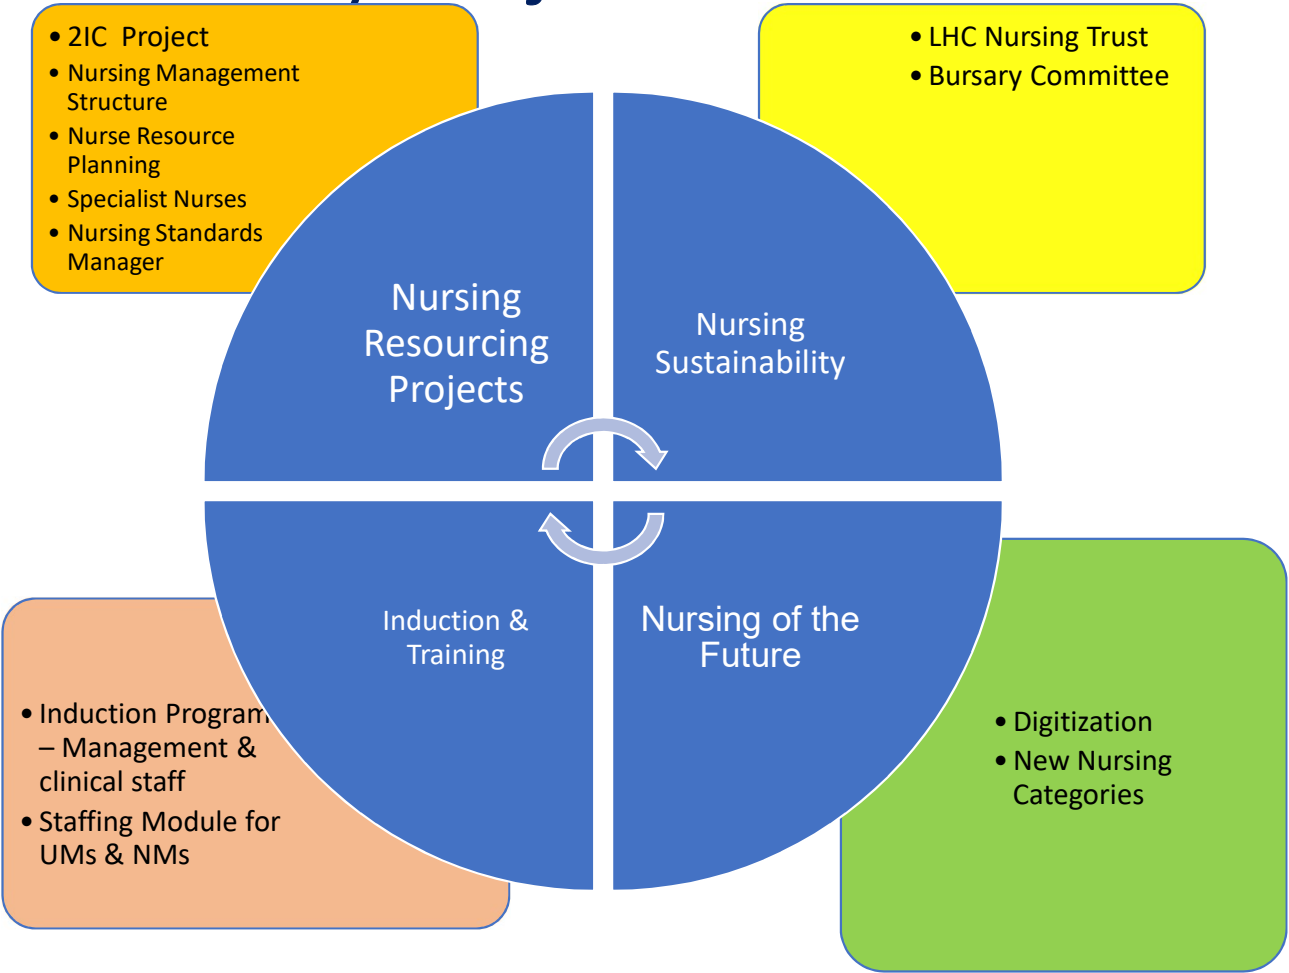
• 2IC Project
• Nursing Management Structure
• Nurse Resource Planning
• Specialist Nurses
• Nursing Standards Manager

• LHC Nursing Trust
• Bursary Committee

Nursing Resourcing Projects

Nursing Sustainability

Induction & Training

Nursing of the Future

• Induction Program – Management & clinical staff
• Staffing Module for UMs & NMs

• Digitization
• New Nursing Categories